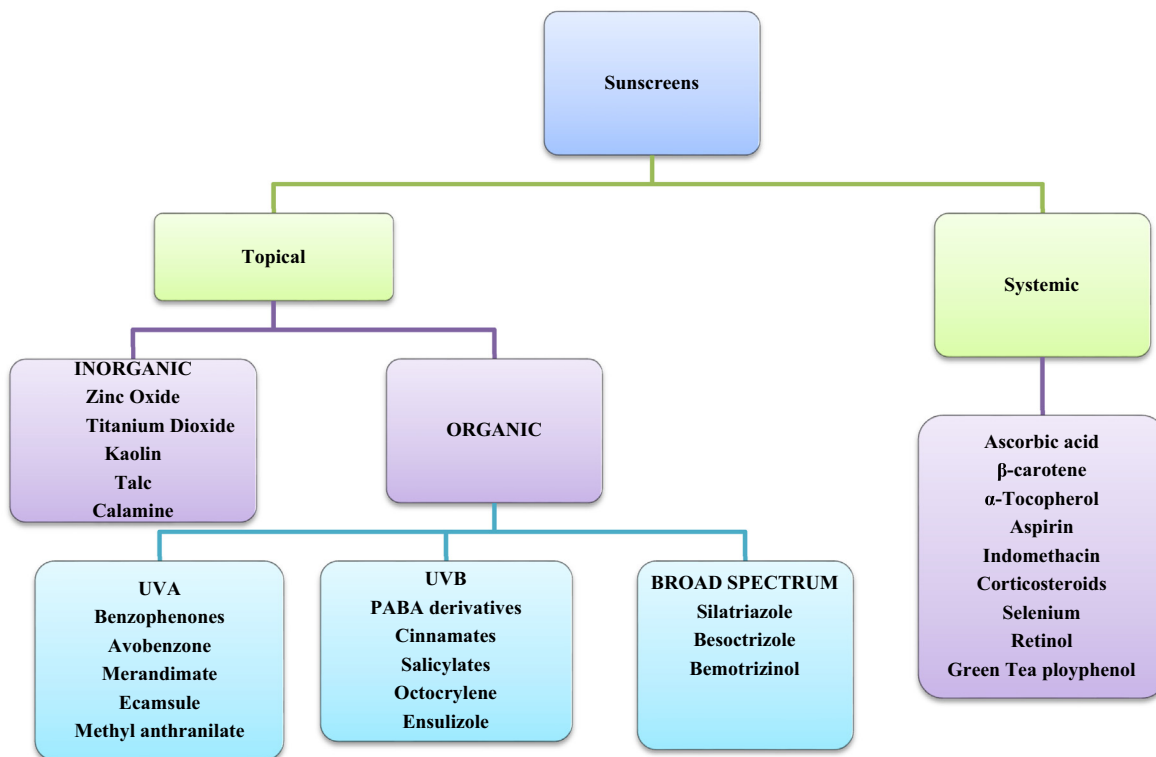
Sunscreens

Topical

Systemic

INORGANIC
Zinc Oxide
Titanium Dioxide
Kaolin
Talc
Calamine

ORGANIC

Ascorbic acid
β-carotene
α-Tocopherol
Aspirin
Indomethacin
Corticosteroids
Selenium
Retinol
Green Tea ployphenol

UVA
Benzophenones
Avobenzone
Merandimate
Ecamsule
Methyl anthranilate

UVB
PABA derivatives
Cinnamates
Salicylates
Octocrylene
Ensulizole

BROAD SPECTRUM
Silatriazole
Besoctrizole
Bemotrizinol